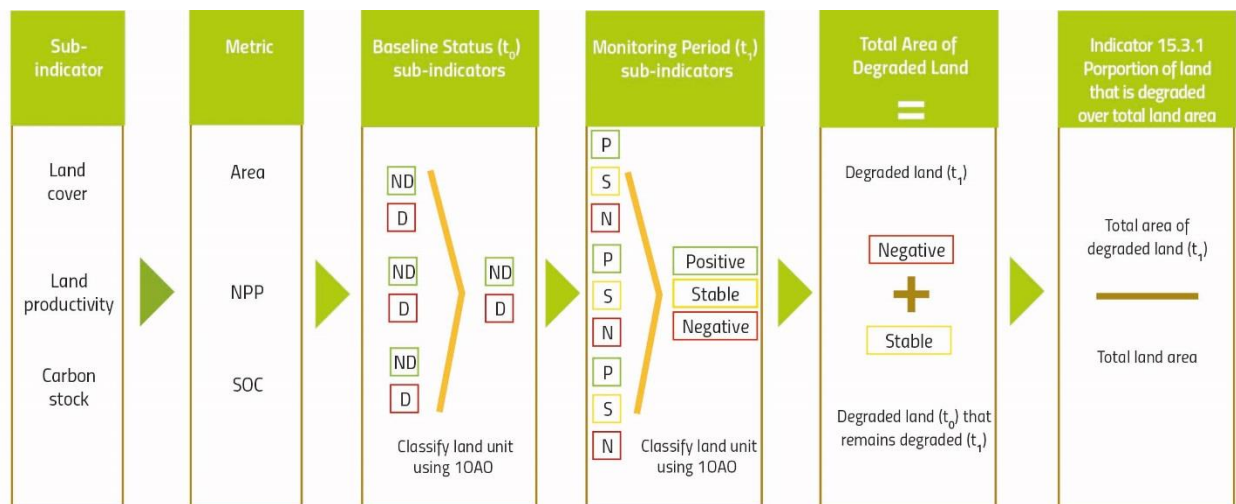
Sub-indicator

Land cover

Land productivity

Carbon stock

Metric

Area

NPP

SOC

Baseline Status ($t_0$) sub-indicators

ND

D

ND

D

ND

D

ND

D

Classify land unit using 1OAO

Monitoring Period ($t_1$) sub-indicators

P

S

N

P

S

N

P

S

N

Positive

Stable

Negative

Classify land unit using 1OAO

Total Area of Degraded Land

=

Degraded land ($t_1$)

Negative

+

Stable

Degraded land ($t_0$) that remains degraded ($t_1$)

Indicator 15.3.1 Porportion of land that is degraded over total land area

Total area of degraded land ($t_1$)

Total land area